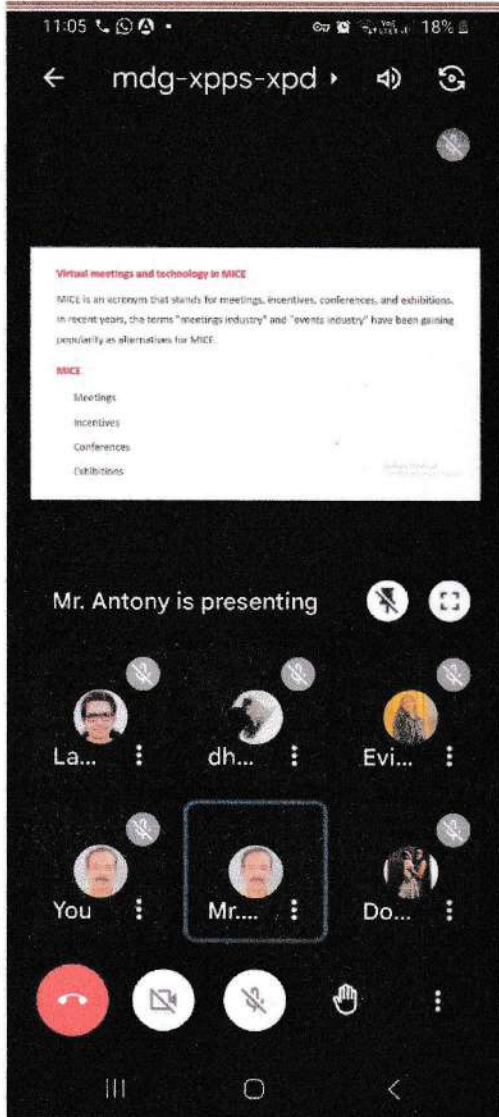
11:05

18%

mdg-xpps-xpd

Virtual meetings and technology in MICE

MICE is an acronym that stands for meetings, incentives, conferences, and exhibitions. In recent years, the terms "meetings industry" and "events industry" have been gaining popularity as alternatives for MICE.

MICE

Meetings

Incentives

Conferences

Exhibitions

Mr. Antony is presenting

La...

dh...

Evi...

You

Mr....

Do...